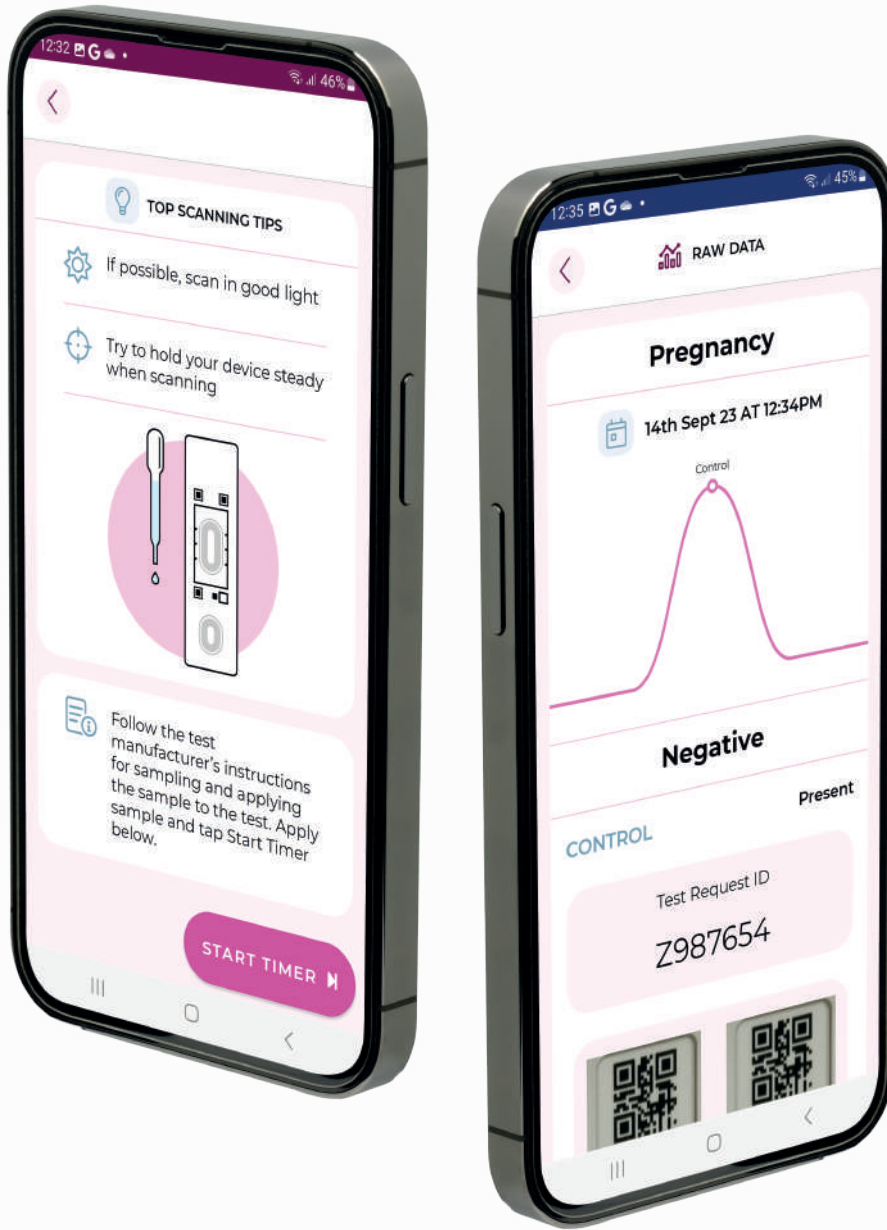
12:32 G •

46%

TOP SCANNING TIPS

If possible, scan in good light

Try to hold your device steady when scanning

Follow the test manufacturer's instructions for sampling and applying the sample to the test. Apply sample and tap Start Timer below.

START TIMER

12:35 G •

45%

RAW DATA

Pregnancy

14th Sept 23 AT 12:34PM

Control

Negative

Present

CONTROL

Test Request ID

Z987654